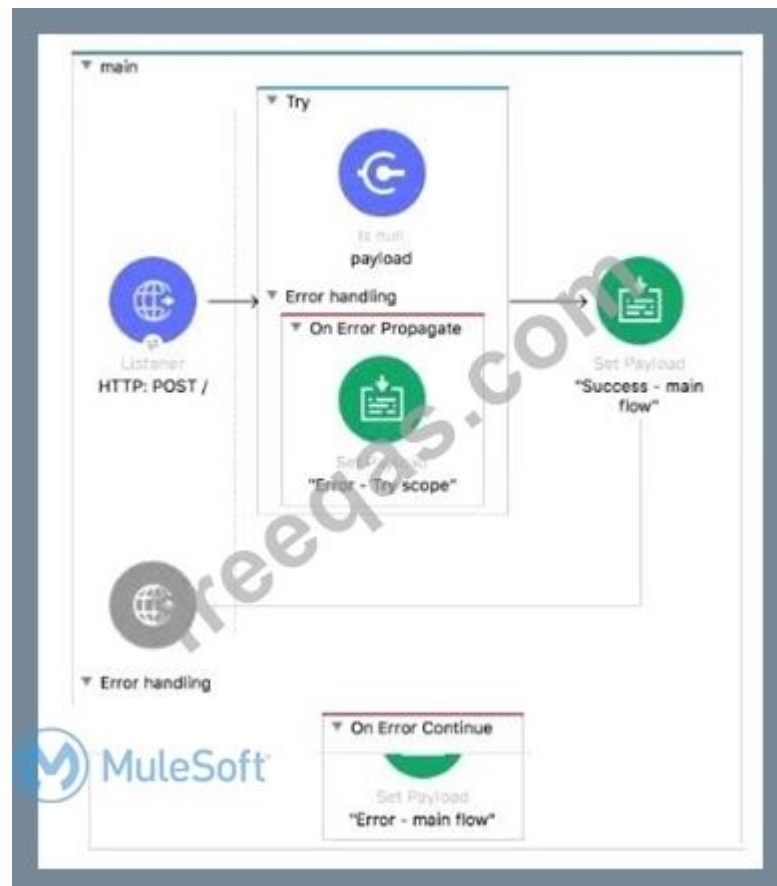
main

Try

Is null
payload

Listener
HTTP: POST /

Error handling

On Error Propagate

Set Payload
"Error - Try scope"

Set Payload
"Success - main flow"

freeqas.com

Error handling

On Error Continue

MuleSoft

Set Payload
"Error - main flow"